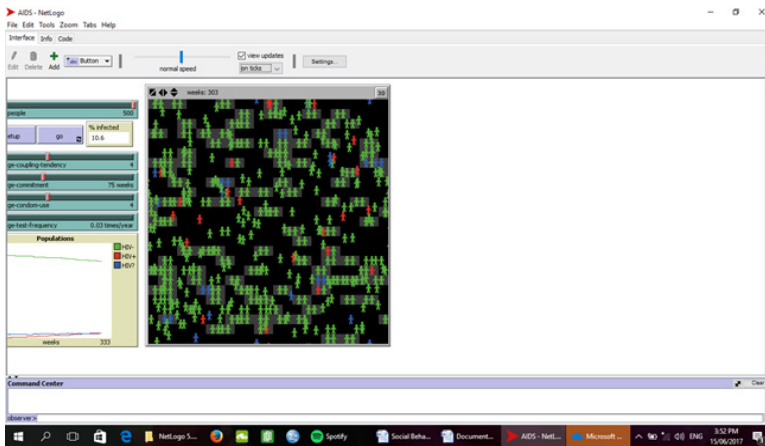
AIDS - NetLogo
File Edit Tools Zoom Tabs Help
Interface Info Code
Edit Delete Add
Button
normal speed
view updates
on ticks
Settings...
weeks: 303
3D
people 500
etup go
% infected 10.6
ge-coupling-tendency
ge-commitment 75 weeks
ge-condom-use 4
ge-test-frequency 0.03 times/year
Populations
HIV-
HIV+
HIV?
weeks 333
Command Center
Clear
observer>
NetLogo 5...
Spotify
Social Beha...
Document...
AIDS - NetL...
Microsoft ...
ENG
3:52 PM
15/06/2017